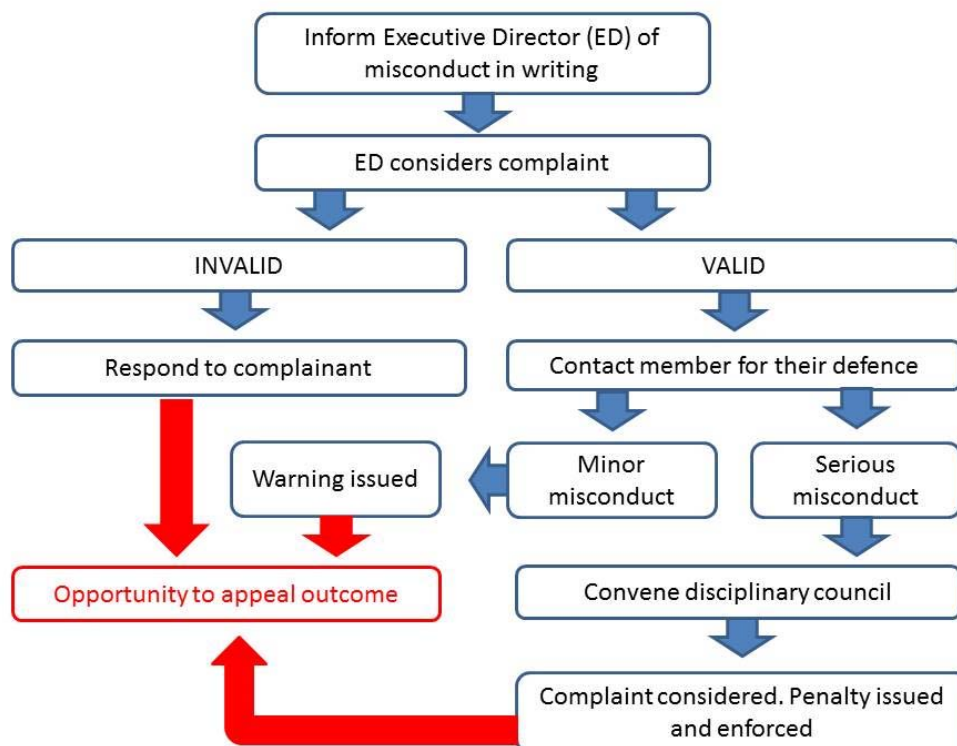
Inform Executive Director (ED) of misconduct in writing

ED considers complaint

INVALID

VALID

Respond to complainant

Contact member for their defence

Warning issued

Minor misconduct

Serious misconduct

Opportunity to appeal outcome

Convene disciplinary council

Complaint considered. Penalty issued and enforced